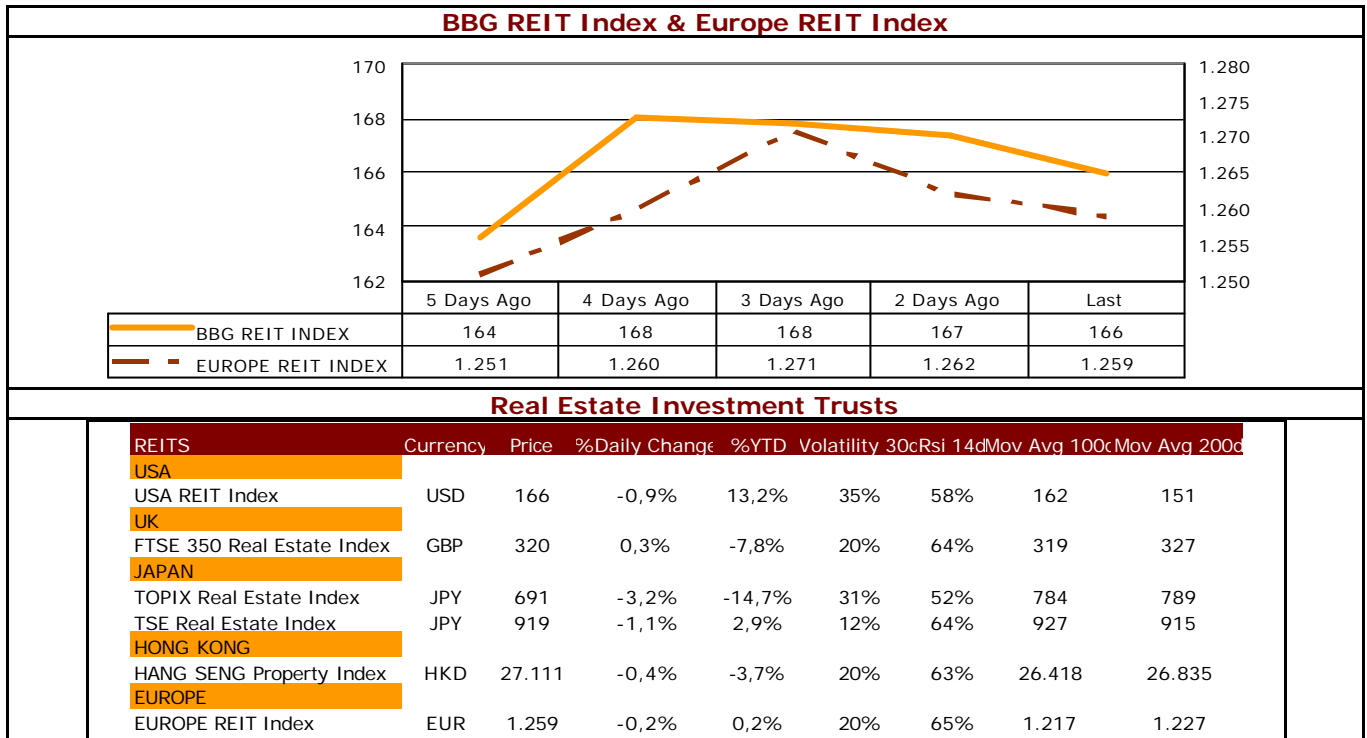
BBG REIT Index & Europe REIT Index

170
168
166
164
162

1.280
1.275
1.270
1.265
1.260
1.255
1.250

| | 5 Days Ago | 4 Days Ago | 3 Days Ago | 2 Days Ago | Last |
|---|---|---|---|---|---|
| BBG REIT INDEX | 164 | 168 | 168 | 167 | 166 |
| EUROPE REIT INDEX | 1.251 | 1.260 | 1.271 | 1.262 | 1.259 |

Real Estate Investment Trusts

| REITS | Currency | Price | %Daily Change | %YTD | Volatility 30d | Rsi 14d | Mov Avg 100d | Mov Avg 200d |
|---|---|---|---|---|---|---|---|---|
| USA | | | | | | | | |
| USA REIT Index | USD | 166 | -0,9% | 13,2% | 35% | 58% | 162 | 151 |
| UK | | | | | | | | |
| FTSE 350 Real Estate Index | GBP | 320 | 0,3% | -7,8% | 20% | 64% | 319 | 327 |
| JAPAN | | | | | | | | |
| TOPIX Real Estate Index | JPY | 691 | -3,2% | -14,7% | 31% | 52% | 784 | 789 |
| TSE Real Estate Index | JPY | 919 | -1,1% | 2,9% | 12% | 64% | 927 | 915 |
| HONG KONG | | | | | | | | |
| HANG SENG Property Index | HKD | 27.111 | -0,4% | -3,7% | 20% | 63% | 26.418 | 26.835 |
| EUROPE | | | | | | | | |
| EUROPE REIT Index | EUR | 1.259 | -0,2% | 0,2% | 20% | 65% | 1.217 | 1.227 |